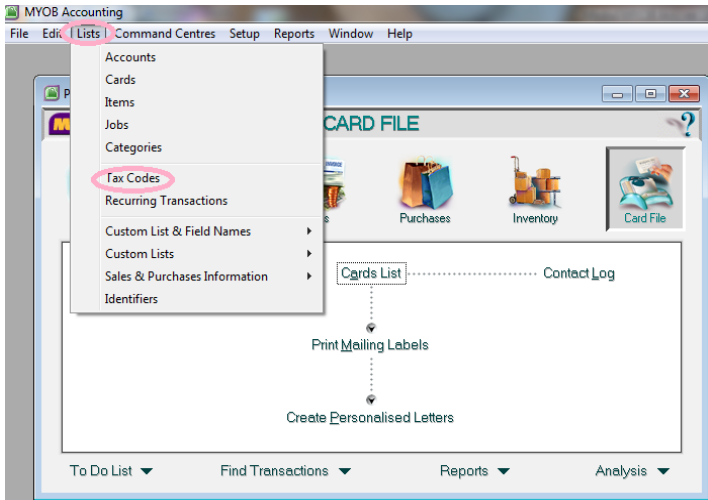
MYOB Accounting
File Edi Lists Command Centres Setup Reports Window Help

Accounts
Cards
Items
Jobs
Categories
Tax Codes
Recurring Transactions
Custom List & Field Names
Custom Lists
Sales & Purchases Information
Identifiers

CARD FILE

Purchases
Inventory
Card File

Cards List
Contact Log
Print Mailing Labels
Create Personalised Letters

To Do List
Find Transactions
Reports
Analysis